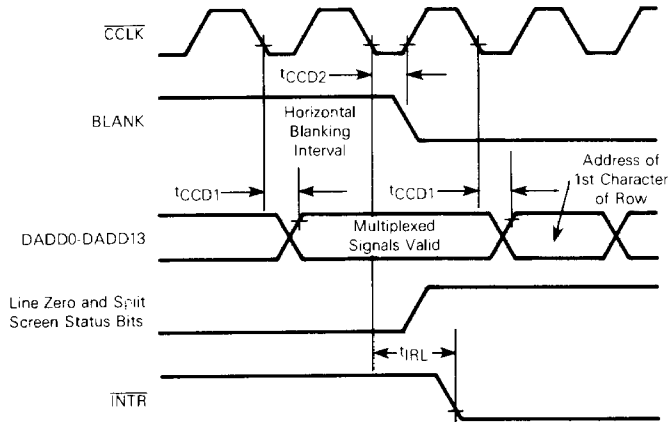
$\overline{CCLK}$

$t_{CCD2}$

BLANK

Horizontal Blanking Interval

$t_{CCD1}$

$t_{CCD1}$

Address of 1st Character of Row

DADD0-DADD13

Multiplexed Signals Valid

Line Zero and Split Screen Status Bits

$t_{IRL}$

$\overline{INTR}$